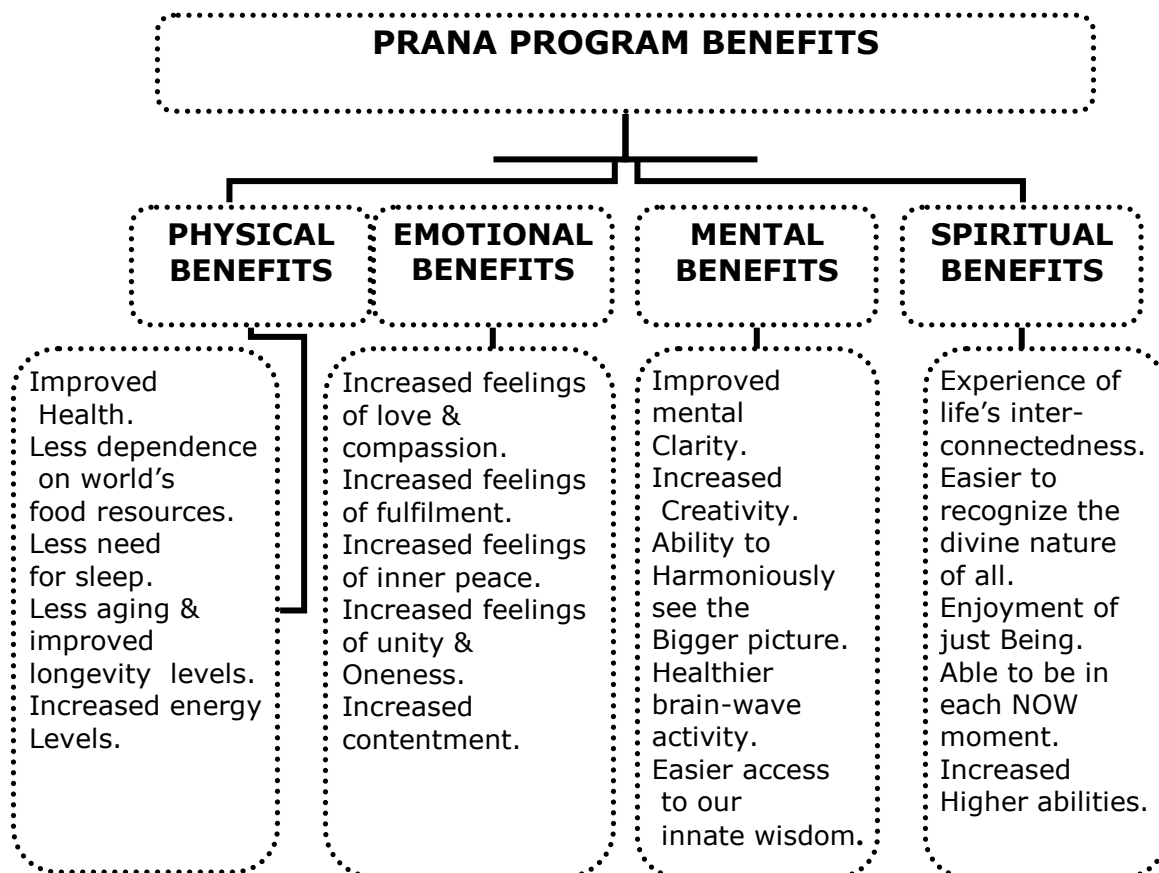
PRANA PROGRAM BENEFITS

PHYSICAL BENEFITS

EMOTIONAL BENEFITS

MENTAL BENEFITS

SPIRITUAL BENEFITS

Improved Health. Less dependence on world's food resources. Less need for sleep. Less aging & improved longevity levels. Increased energy Levels.

Increased feelings of love & compassion. Increased feelings of fulfilment. Increased feelings of inner peace. Increased feelings of unity & Oneness. Increased contentment.

Improved mental Clarity. Increased Creativity. Ability to Harmoniously see the Bigger picture. Healthier brain-wave activity. Easier access to our innate wisdom.

Experience of life's interconnectedness. Easier to recognize the divine nature of all. Enjoyment of just Being. Able to be in each NOW moment. Increased Higher abilities.